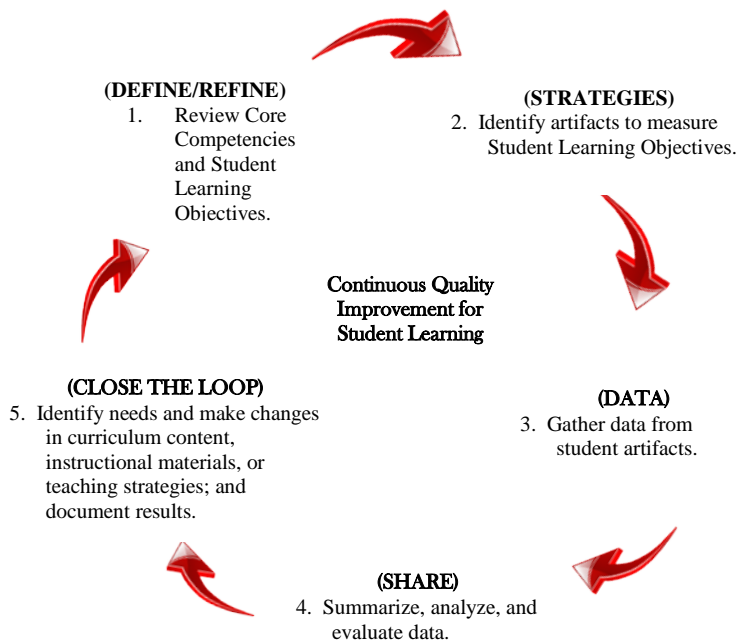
(DEFINE/REFINE)
1. Review Core Competencies and Student Learning Objectives.

(STRATEGIES)
2. Identify artifacts to measure Student Learning Objectives.

Continuous Quality Improvement for Student Learning

(DATA)
3. Gather data from student artifacts.

(SHARE)
4. Summarize, analyze, and evaluate data.

(CLOSE THE LOOP)
5. Identify needs and make changes in curriculum content, instructional materials, or teaching strategies; and document results.